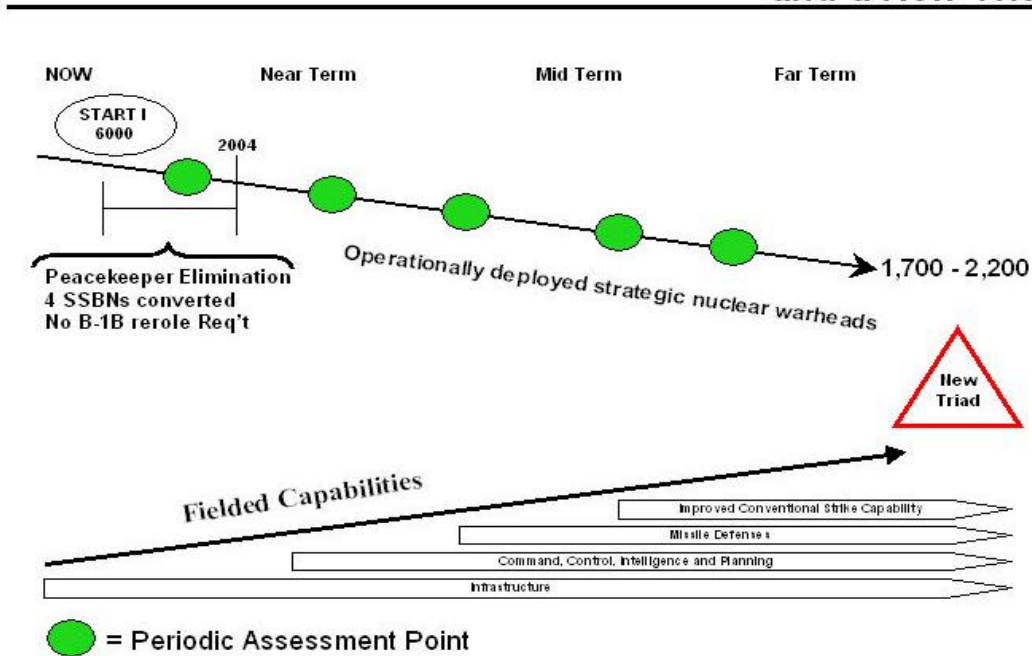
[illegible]

NOW

Near Term

Mid Term

Far Term

START I
6000

2004

Operationally deployed strategic nuclear warheads

1,700 - 2,200

Peacekeeper Elimination
4 SSBNs converted
No B-1B rerole Req't

New Triad

Fielded Capabilities

Improved Conventional Strike Capability

Missile Defenses

Command, Control, Intelligence and Planning

Infrastructure

= Periodic Assessment Point